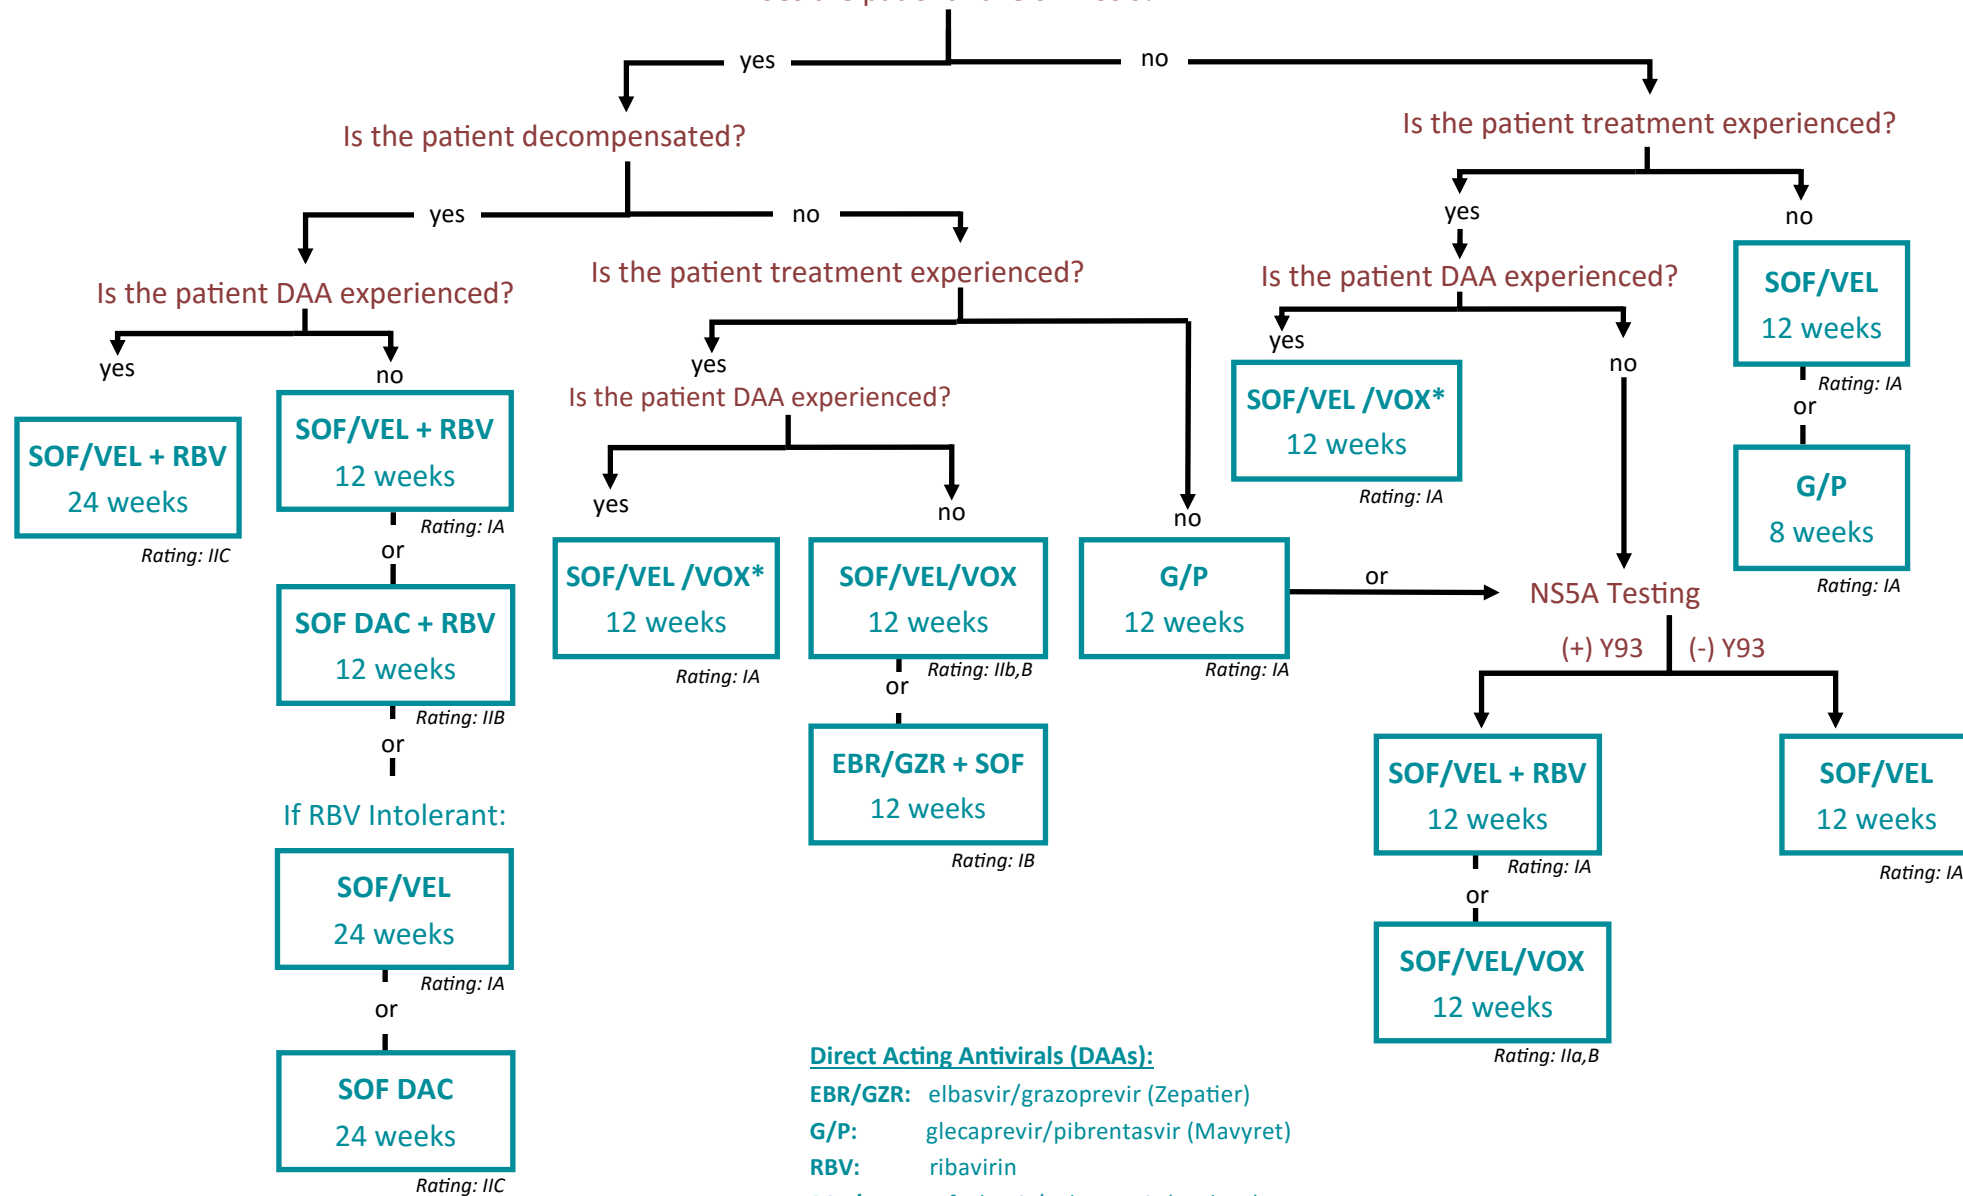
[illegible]

yes

no

Is the patient decompensated?

Is the patient treatment experienced?

yes

no

Is the patient DAA experienced?

yes

no

SOF/VEL + RBV
24 weeks
Rating: IIC

SOF/VEL + RBV
12 weeks
Rating: IA

or

SOF DAC + RBV
12 weeks
Rating: IIB

or

If RBV Intolerant:

SOF/VEL
24 weeks
Rating: IA

or

SOF DAC
24 weeks
Rating: IIC

Is the patient treatment experienced?

yes

Is the patient DAA experienced?

yes

no

SOF/VEL /VOX*
12 weeks
Rating: IA

SOF/VEL/VOX
12 weeks
Rating: IIb,B

or

EBR/GZR + SOF
12 weeks
Rating: IB

no

G/P
12 weeks
Rating: IA

or

NS5A Testing

(+) Y93

(-) Y93

SOF/VEL + RBV
12 weeks
Rating: IA

or

SOF/VEL/VOX
12 weeks
Rating: IIa,B

SOF/VEL
12 weeks
Rating: IA

yes

no

Is the patient DAA experienced?

yes

SOF/VEL /VOX*
12 weeks
Rating: IA

no

SOF/VEL
12 weeks
Rating: IA

or

G/P
8 weeks
Rating: IA

Direct Acting Antivirals (DAAs):
EBR/GZR: elbasvir/grazoprevir (Zepatier)
G/P: glecaprevir/pibrentasvir (Mavyret)
RBV: ribavirin
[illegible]